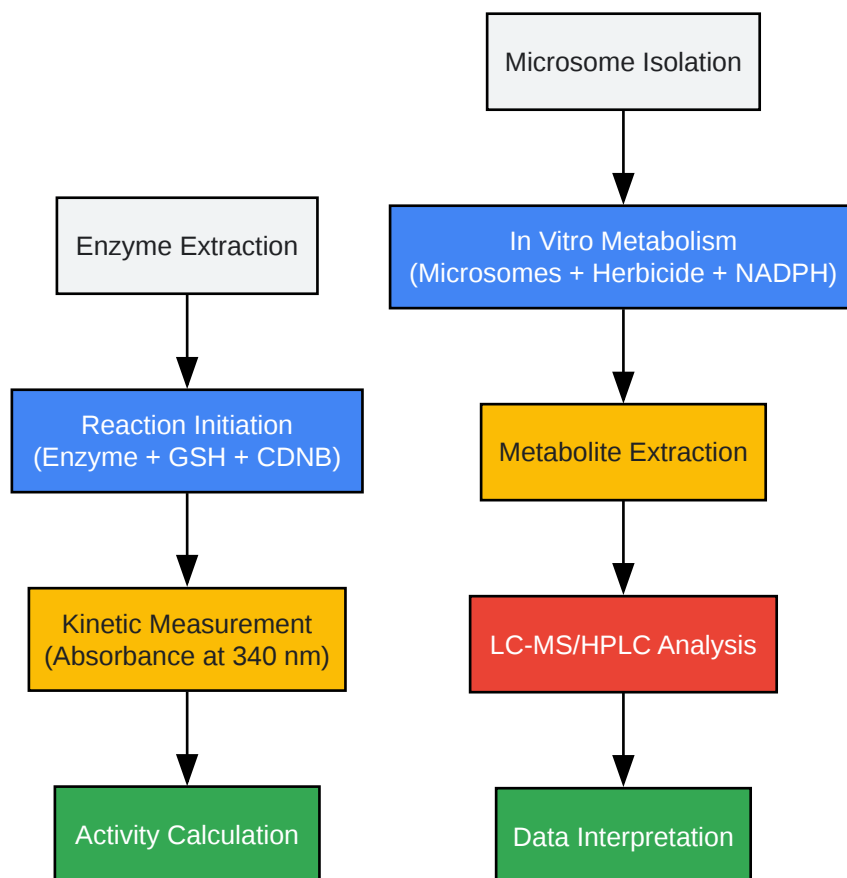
Enzyme Extraction

Reaction Initiation
(Enzyme + GSH + CDNB)

Kinetic Measurement
(Absorbance at 340 nm)

Activity Calculation

Microsome Isolation

In Vitro Metabolism
(Microsomes + Herbicide + NADPH)

Metabolite Extraction

LC-MS/HPLC Analysis

Data Interpretation